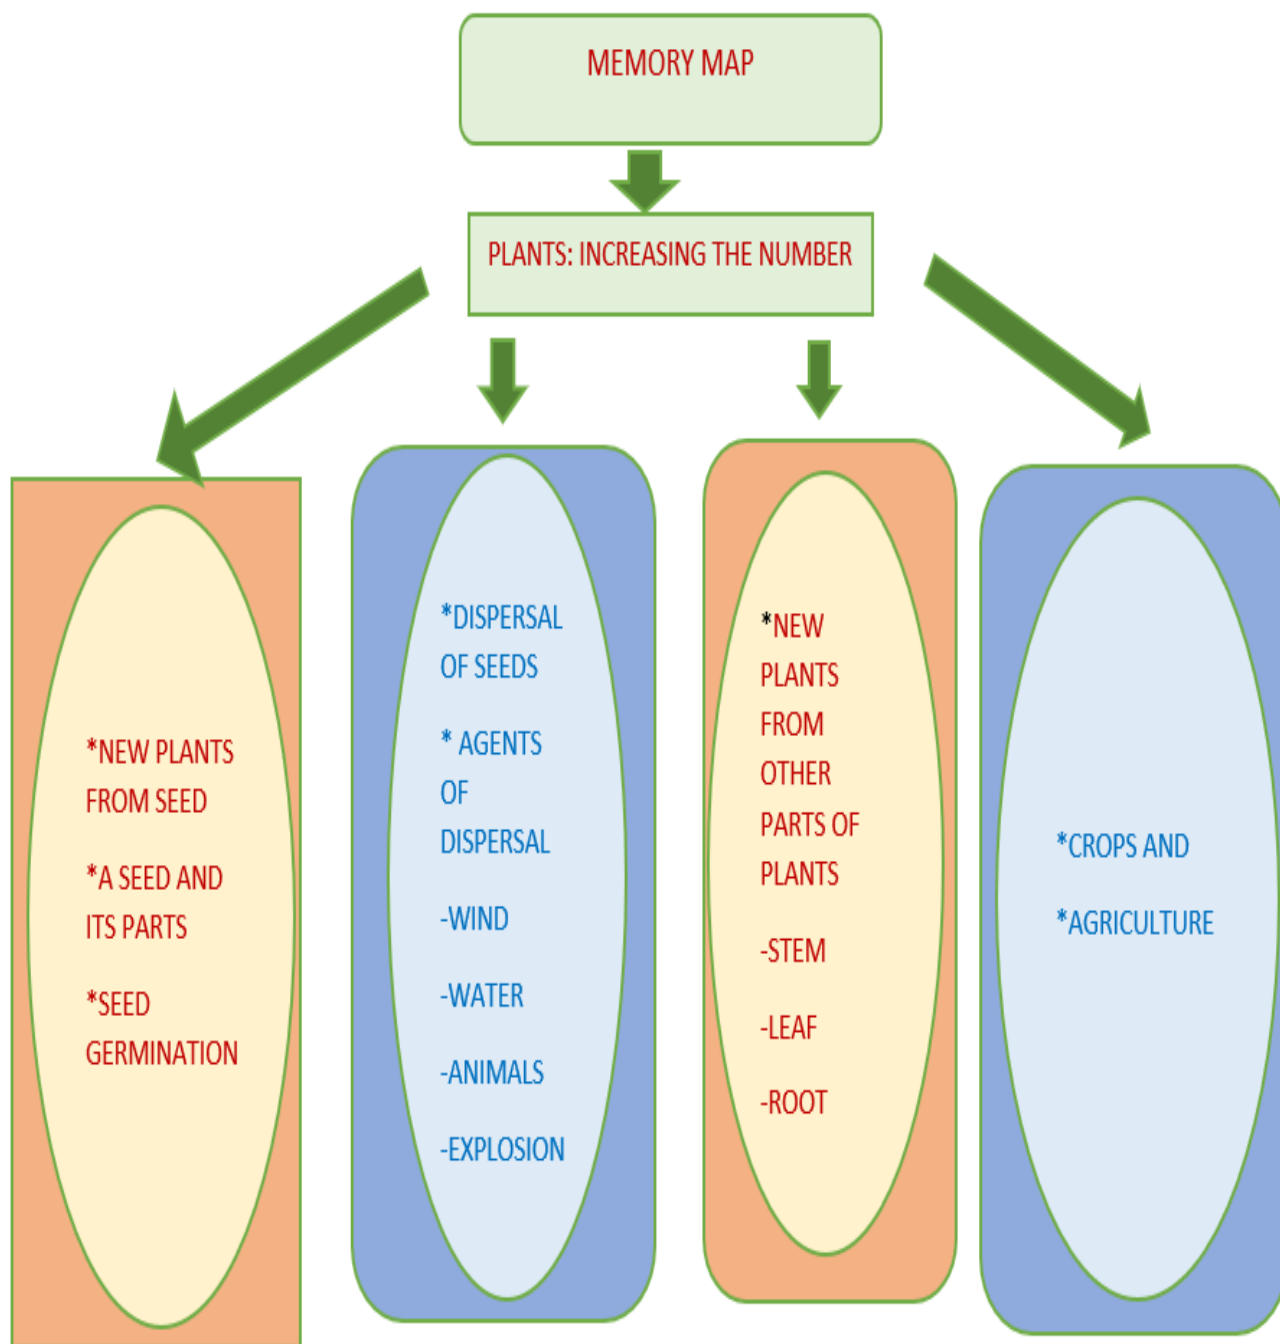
MEMORY MAP

PLANTS: INCREASING THE NUMBER

*NEW PLANTS FROM SEED

*A SEED AND ITS PARTS

*SEED GERMINATION

*DISPERSAL OF SEEDS

* AGENTS OF DISPERSAL

-WIND

-WATER

-ANIMALS

-EXPLOSION

*NEW PLANTS FROM OTHER PARTS OF PLANTS

-STEM

-LEAF

-ROOT

*CROPS AND

*AGRICULTURE